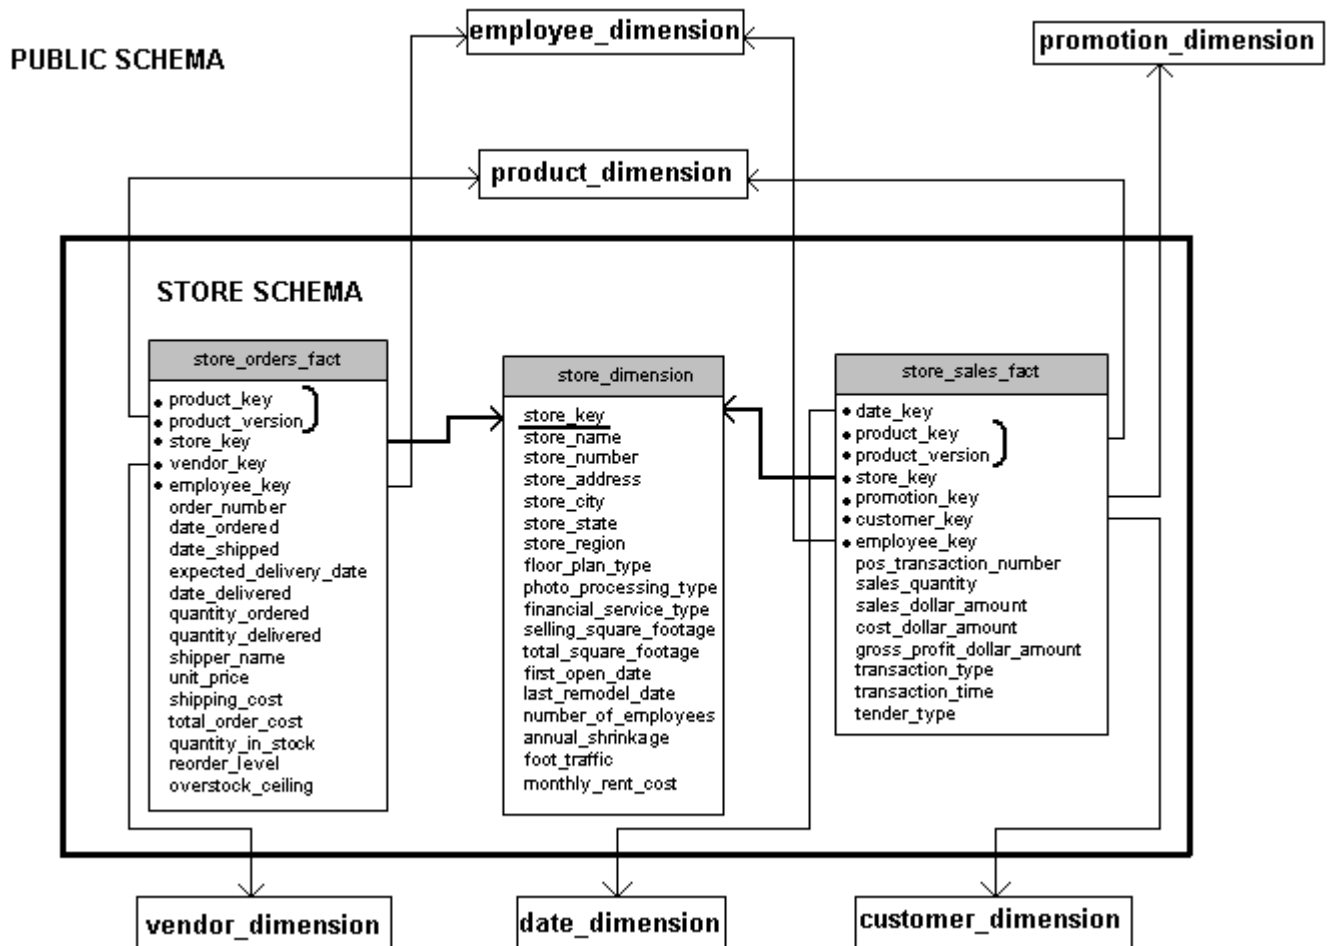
PUBLIC SCHEMA

employee_dimension

promotion_dimension

product_dimension

STORE SCHEMA

| store_orders_fact |
|---|
| product_key |
| product_version |
| store_key |
| vendor_key |
| employee_key |
| order_number |
| date_ordered |
| date_shipped |
| expected_delivery_date |
| date_delivered |
| quantity_ordered |
| quantity_delivered |
| shipper_name |
| unit_price |
| shipping_cost |
| total_order_cost |
| quantity_in_stock |
| reorder_level |
| overstock_ceiling |

| store_dimension |
|---|
| store_key |
| store_name |
| store_number |
| store_address |
| store_city |
| store_state |
| store_region |
| floor_plan_type |
| photo_processing_type |
| financial_service_type |
| selling_square_footage |
| total_square_footage |
| first_open_date |
| last_remodel_date |
| number_of_employees |
| annual_shrinkage |
| foot_traffic |
| monthly_rent_cost |

| store_sales_fact |
|---|
| date_key |
| product_key |
| product_version |
| store_key |
| promotion_key |
| customer_key |
| employee_key |
| pos_transaction_number |
| sales_quantity |
| sales_dollar_amount |
| cost_dollar_amount |
| gross_profit_dollar_amount |
| transaction_type |
| transaction_time |
| tender_type |

vendor_dimension

date_dimension

customer_dimension